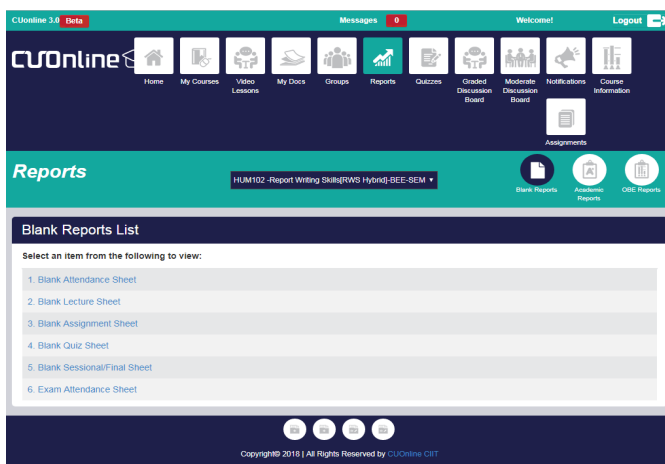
CUonline 3.0 Beta
Messages 0
Welcome!
Logout

CUOnline
Home
My Courses
Video Lessons
My Docs
Groups
Reports
Quizzes
Graded Discussion Board
Moderate Discussion Board
Notifications
Course Information
Assignments

Reports
HUM102 -Report Writing Skills[RWS Hybrid]-BEE-SEM
Blank Reports
Academic Reports
OBE Reports

Blank Reports List

Select an item from the following to view:

1. Blank Attendance Sheet
2. Blank Lecture Sheet
3. Blank Assignment Sheet
4. Blank Quiz Sheet
5. Blank Sessional/Final Sheet
6. Exam Attendance Sheet

Copyright© 2018 | All Rights Reserved by CUOnline CIIT